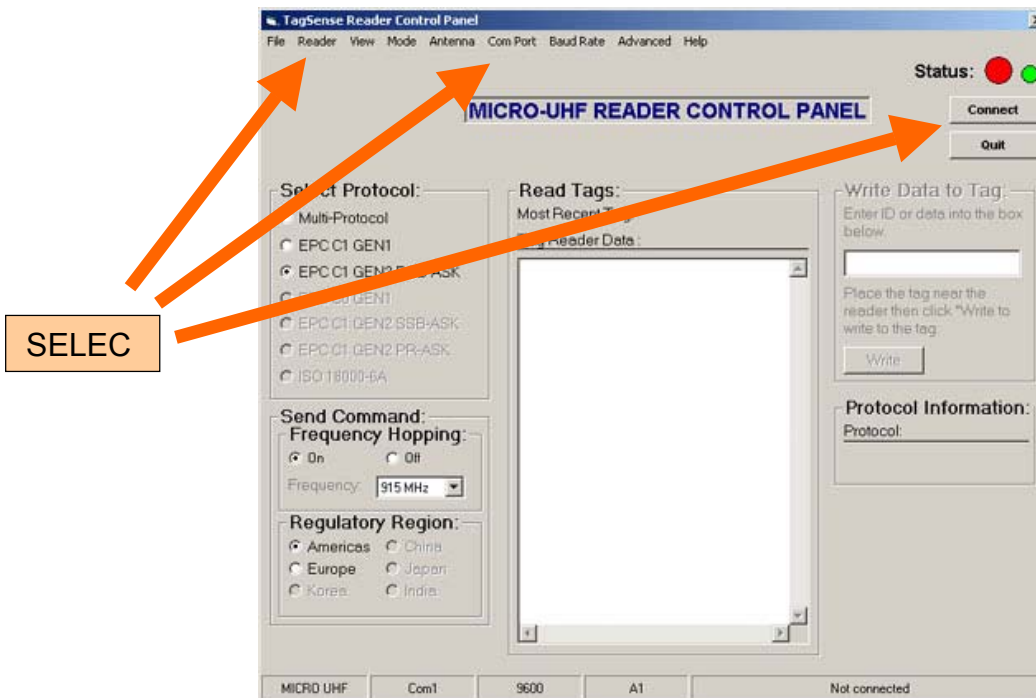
TagSense Reader Control Panel

File Reader View Mode Antenna Com Port Baud Rate Advanced Help

Status:

MICRO-UHF READER CONTROL PANEL

Connect

Quit

SELEC

Sel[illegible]ct Protocol:

Multi-Protocol

EPC C1 GEN1

EPC C1 GEN2 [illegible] ASK

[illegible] GEN1

EPC C1 GEN2 SSB-ASK

EPC C1 GEN2 PR-ASK

ISO 18000-6A

Read Tags:

Most Recent T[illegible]

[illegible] Reader Data:

Write Data to Tag:

Enter ID or data into the box below.

Place the tag near the reader then click "Write to write to the tag.

Write

Protocol Information:

Protocol:

Send Command:

Frequency Hopping:

On Off

Frequency: 915 MHz

Regulatory Region:

Americas China

Europe Japan

Korea India

MICRO UHF | Com1 | 9600 | A1 | Not connected